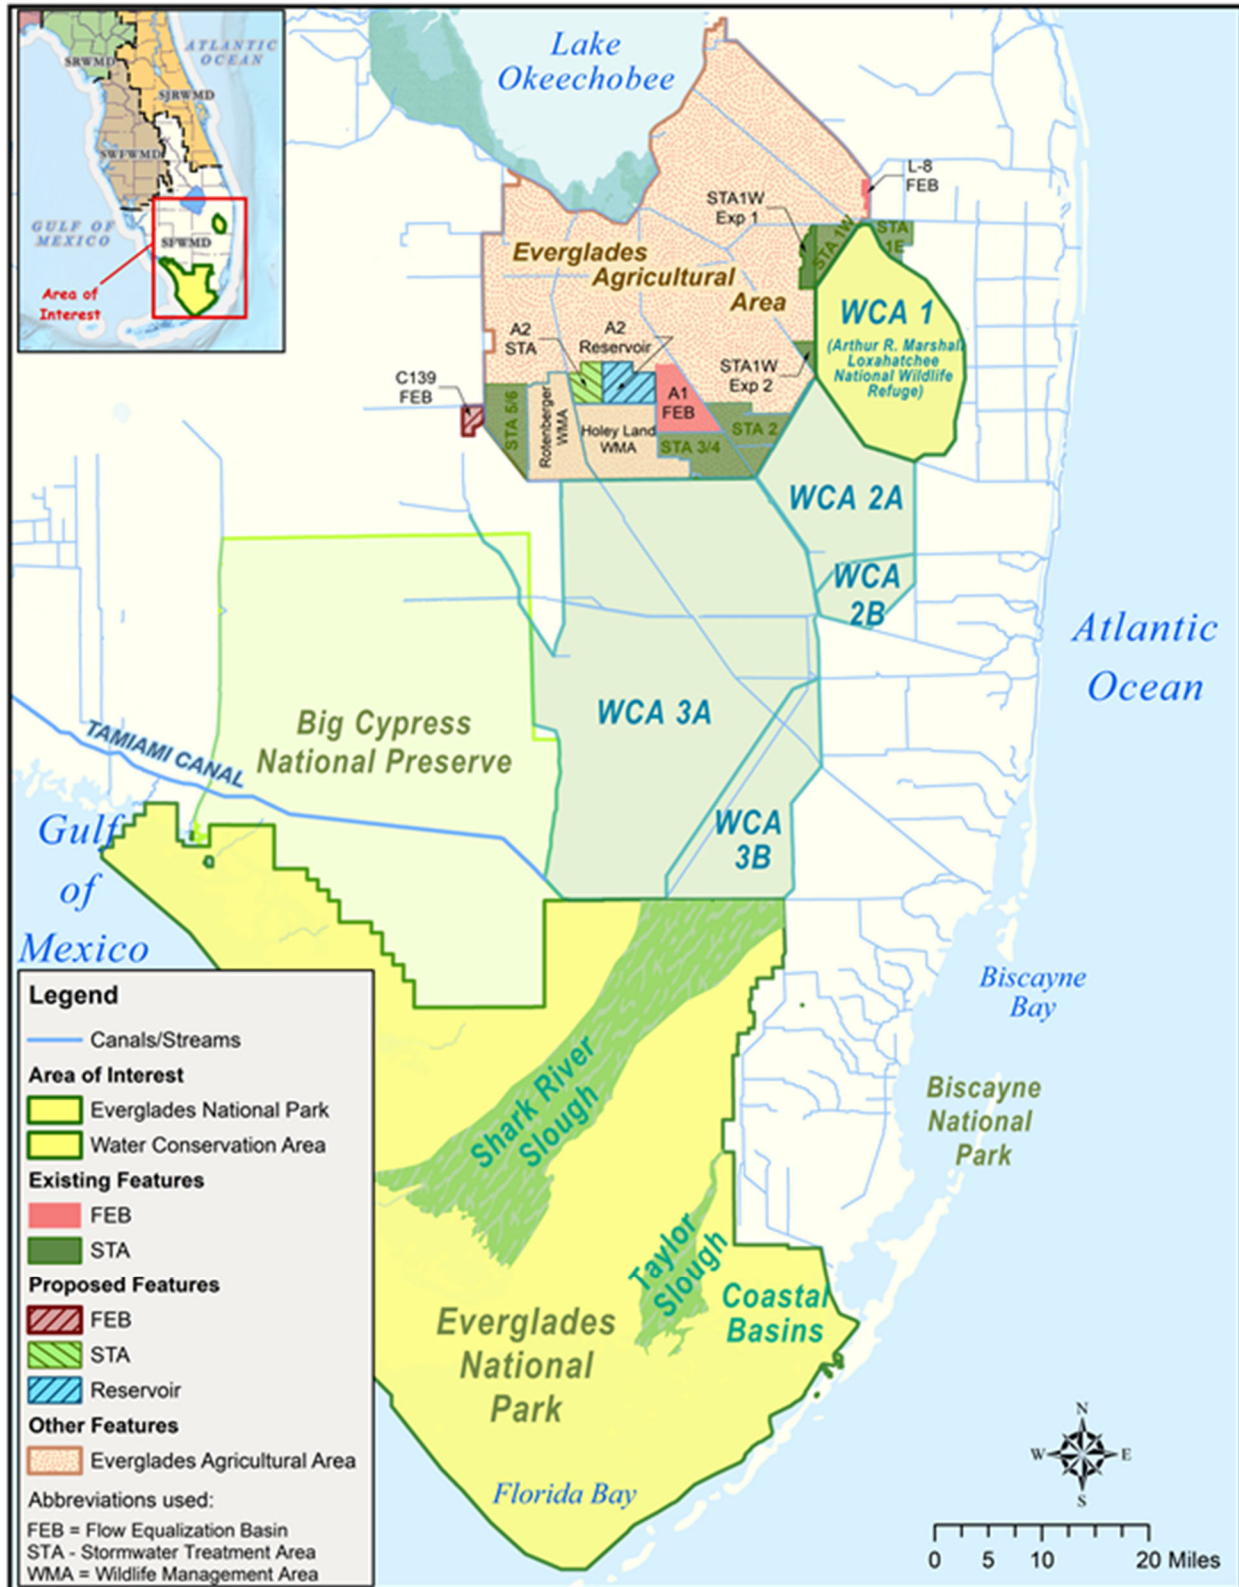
ATLANTIC OCEAN
SRWMD
SJRWMD
SWFWMD
GULF OF MEXICO
SFWMD
Area of Interest

Lake Okeechobee

L-8 FEB

STA1W Exp 1

STA 1W

STA 1E

Everglades Agricultural Area

WCA 1
(Arthur R. Marshall Loxahatchee National Wildlife Refuge)

A2 STA

A2 Reservoir

STA1W Exp 2

C139 FEB

STA 5/6

Rotenberger WMA

Holey Land WMA

A1 FEB

STA 2

STA 3/4

WCA 2A

WCA 2B

Atlantic Ocean

Big Cypress National Preserve

WCA 3A

TAMIAMI CANAL

Gulf of Mexico

WCA 3B

Biscayne Bay

Biscayne National Park

Shark River Slough

Taylor Slough

Coastal Basins

Everglades National Park

Florida Bay

Legend
Canals/Streams
Area of Interest
Everglades National Park
Water Conservation Area
Existing Features
FEB
STA
Proposed Features
FEB
STA
Reservoir
Other Features
Everglades Agricultural Area
Abbreviations used:
FEB = Flow Equalization Basin
STA - Stormwater Treatment Area
WMA = Wildlife Management Area

N
W
E
S

0 5 10 20 Miles